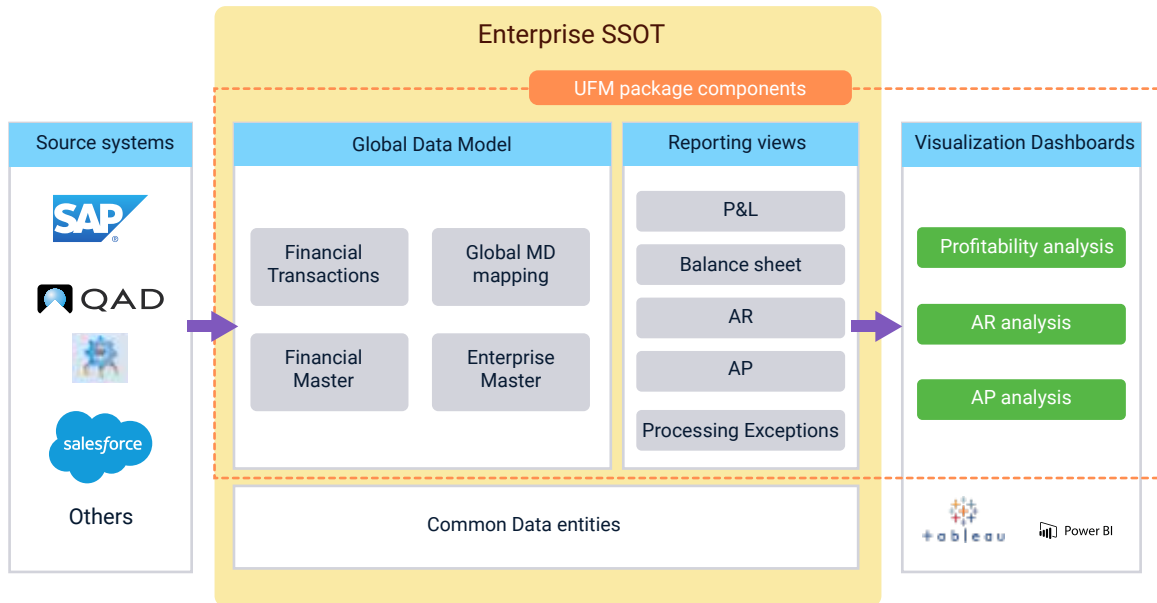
Enterprise SSOT

UFM package components

Source systems

SAP

QAD

salesforce

Others

Global Data Model

Financial Transactions

Global MD mapping

Financial Master

Enterprise Master

Reporting views

P&L

Balance sheet

AR

AP

Processing Exceptions

Visualization Dashboards

Profitability analysis

AR analysis

AP analysis

Common Data entities

+ableau

Power BI